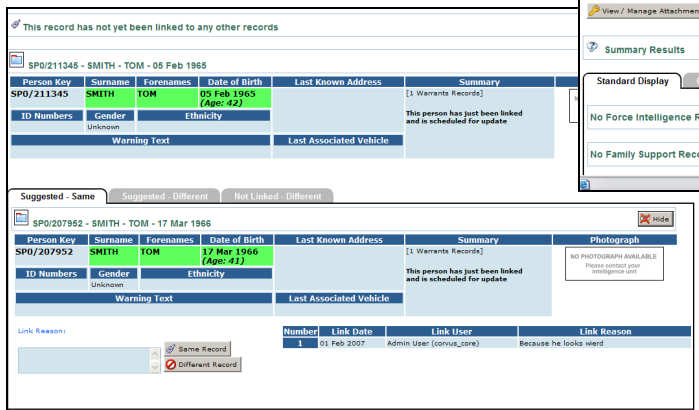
This record has not yet been linked to any other records

SP0/211345 - SMITH - TOM - 05 Feb 1965

| Person Key | Surname | Forenames | Date of Birth | Last Known Address | Summary |
|---|---|---|---|---|---|
| SP0/211345 | SMITH | TOM | 05 Feb 1965 (Age: 42) | | [1 Warrants Records] This person has just been linked and is scheduled for update |
| ID Numbers | Gender | Ethnicity | | | |
| | Unknown | | | | |
| Warning Text | | | | Last Associated Vehicle | |

View / Manage Attachme

Summary Results

Standard Display

No Force Intelligence R

No Family Support Reco

Suggested - Same | Suggested - Different | Not Linked - Different

SP0/207952 - SMITH - TOM - 17 Mar 1966

Hide

| Person Key | Surname | Forenames | Date of Birth | Last Known Address | Summary | Photograph |
|---|---|---|---|---|---|---|
| SP0/207952 | SMITH | TOM | 17 Mar 1966 (Age: 41) | | [1 Warrants Records] This person has just been linked and is scheduled for update | NO PHOTOGRAPH AVAILABLE Please contact your intelligence unit |
| ID Numbers | Gender | Ethnicity | | | | |
| | Unknown | | | | | |
| Warning Text | | | | Last Associated Vehicle | | |

Link Reason:

Same Record

Different Record

| Number | Link Date | Link User | Link Reason |
|---|---|---|---|
| 1 | 01 Feb 2007 | Admin User (corvus_core) | Because he looks wierd |